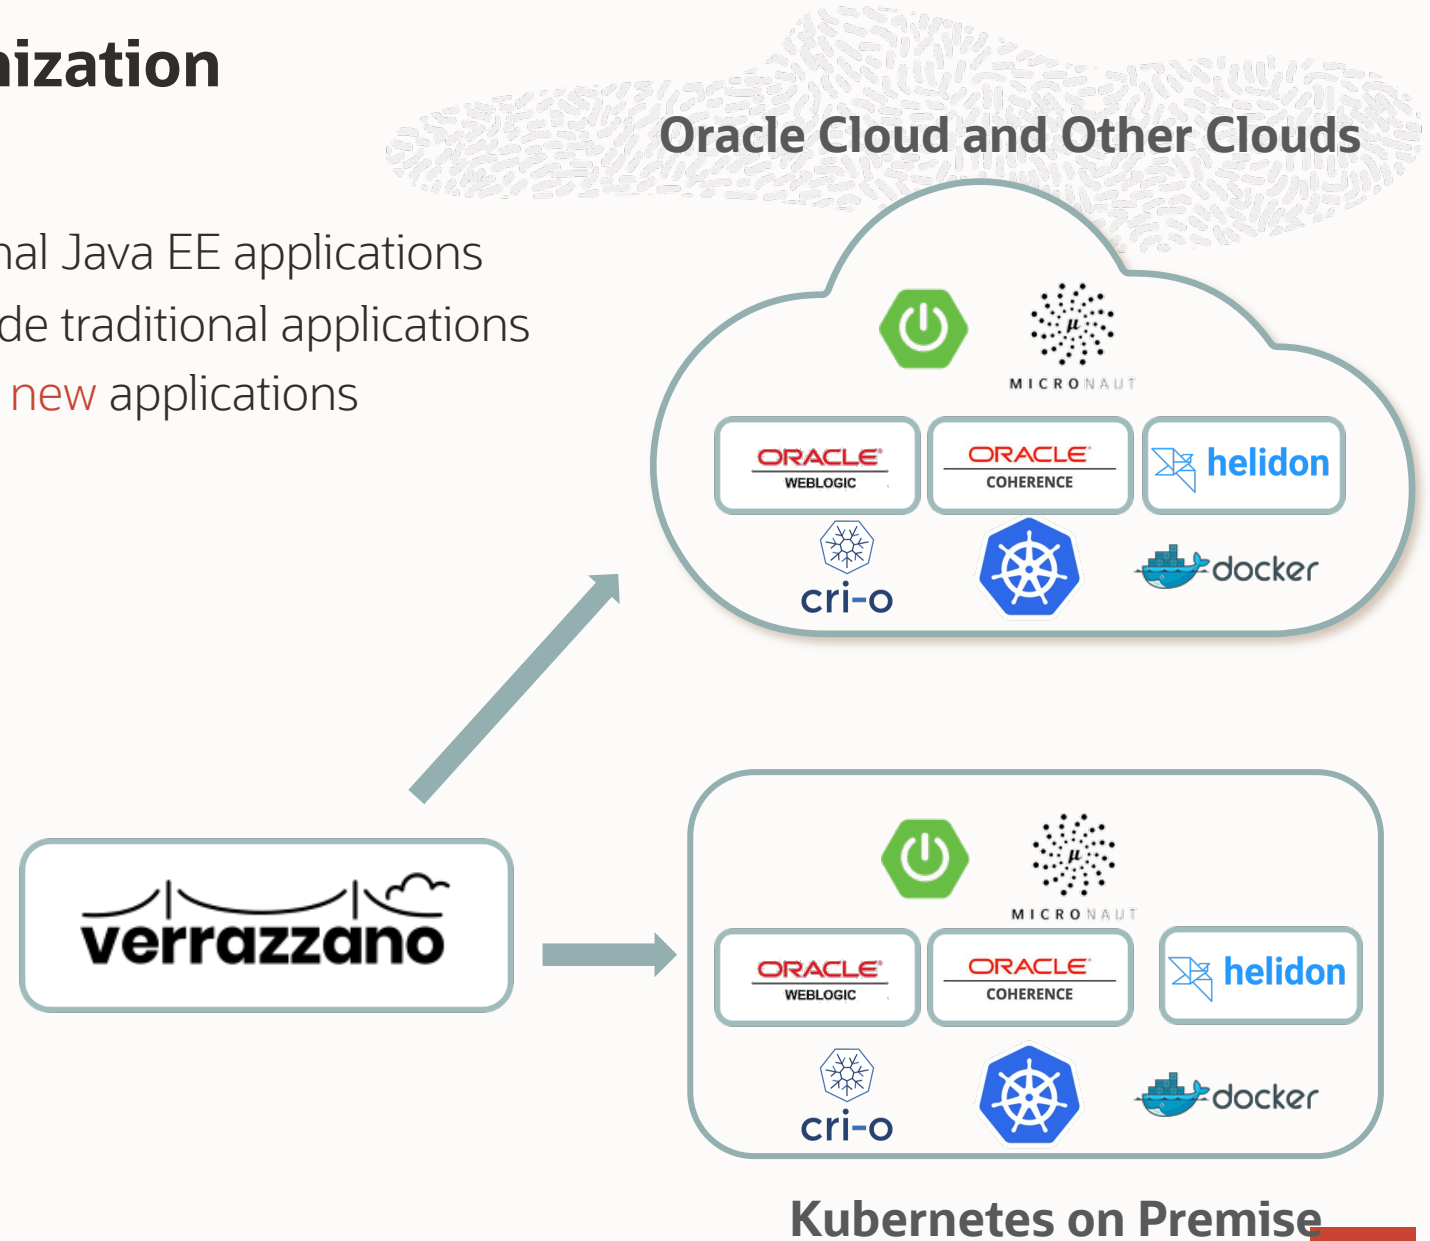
nization

nal Java EE applications
de traditional applications
new applications

Oracle Cloud and Other Clouds

MICRONAUT

ORACLE WEBLOGIC

ORACLE COHERENCE

helidon

cri-o

docker

verrazzano

MICRONAUT

ORACLE WEBLOGIC

ORACLE COHERENCE

helidon

cri-o

docker

Kubernetes on Premise